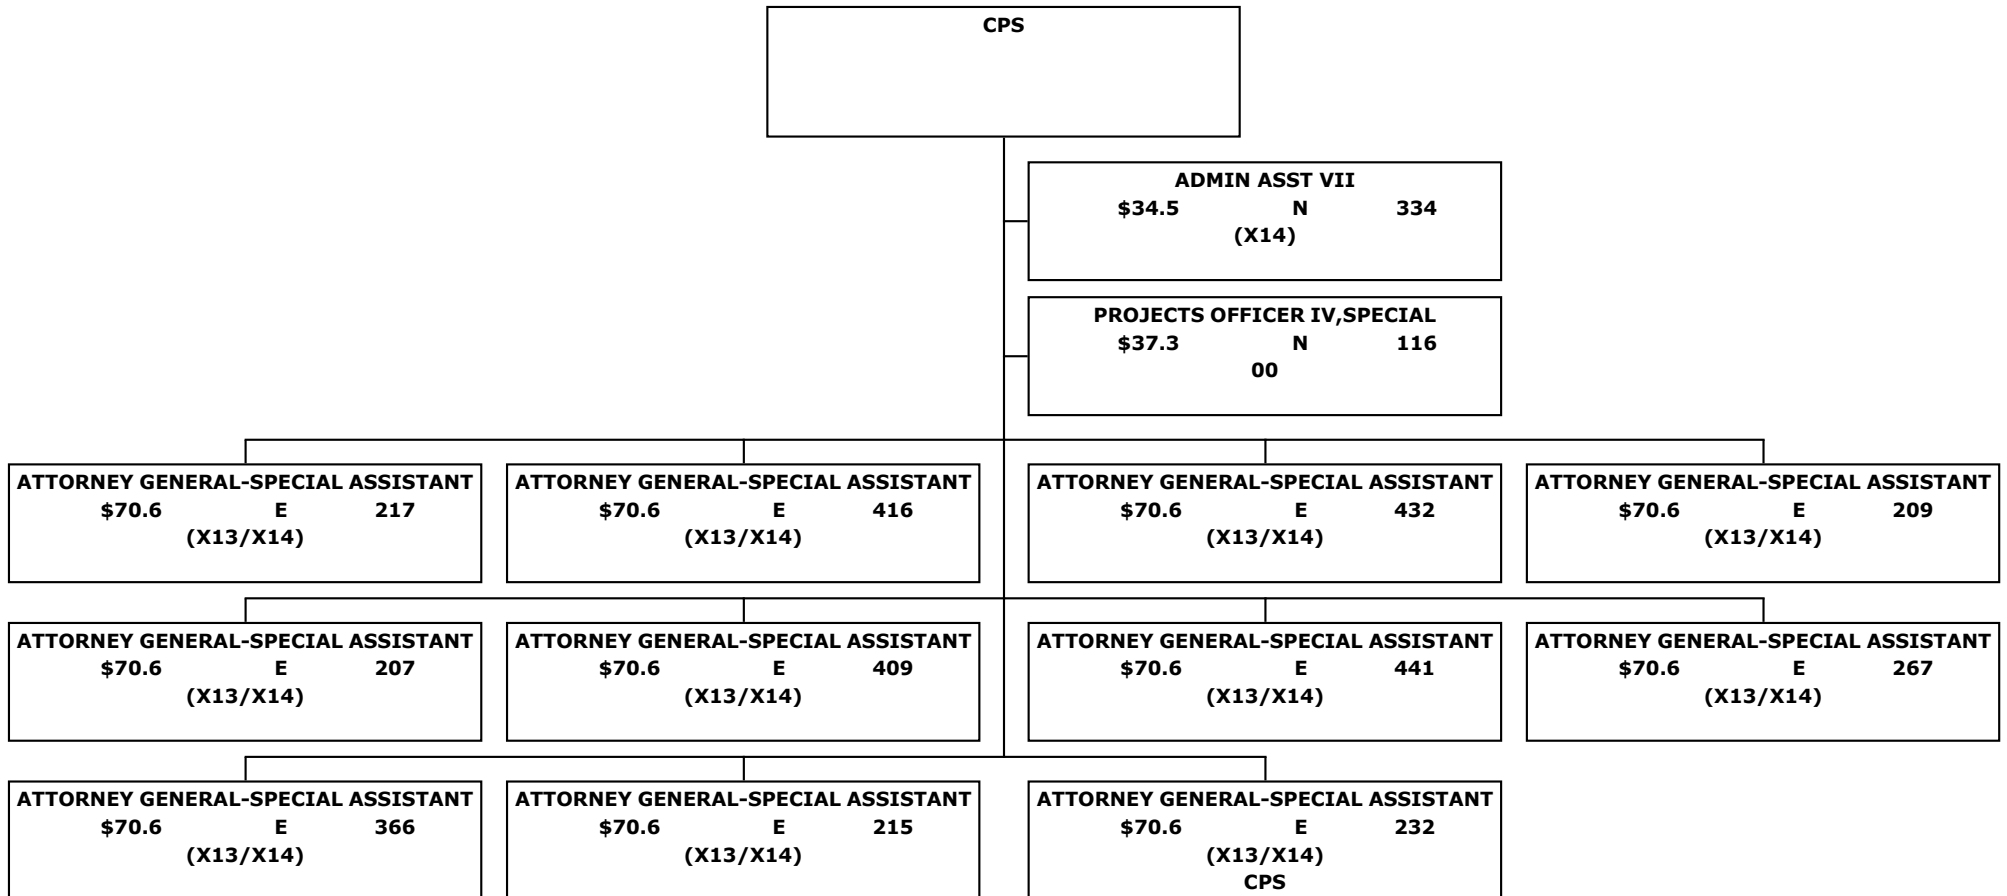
CPS

ADMIN ASST VII
$34.5 N 334
(X14)

PROJECTS OFFICER IV,SPECIAL
$37.3 N 116
00

ATTORNEY GENERAL-SPECIAL ASSISTANT
$70.6 E 217
(X13/X14)

ATTORNEY GENERAL-SPECIAL ASSISTANT
$70.6 E 416
(X13/X14)

ATTORNEY GENERAL-SPECIAL ASSISTANT
$70.6 E 432
(X13/X14)

ATTORNEY GENERAL-SPECIAL ASSISTANT
$70.6 E 209
(X13/X14)

ATTORNEY GENERAL-SPECIAL ASSISTANT
$70.6 E 207
(X13/X14)

ATTORNEY GENERAL-SPECIAL ASSISTANT
$70.6 E 409
(X13/X14)

ATTORNEY GENERAL-SPECIAL ASSISTANT
$70.6 E 441
(X13/X14)

ATTORNEY GENERAL-SPECIAL ASSISTANT
$70.6 E 267
(X13/X14)

ATTORNEY GENERAL-SPECIAL ASSISTANT
$70.6 E 366
(X13/X14)

ATTORNEY GENERAL-SPECIAL ASSISTANT
$70.6 E 215
(X13/X14)

ATTORNEY GENERAL-SPECIAL ASSISTANT
$70.6 E 232
(X13/X14)
CPS